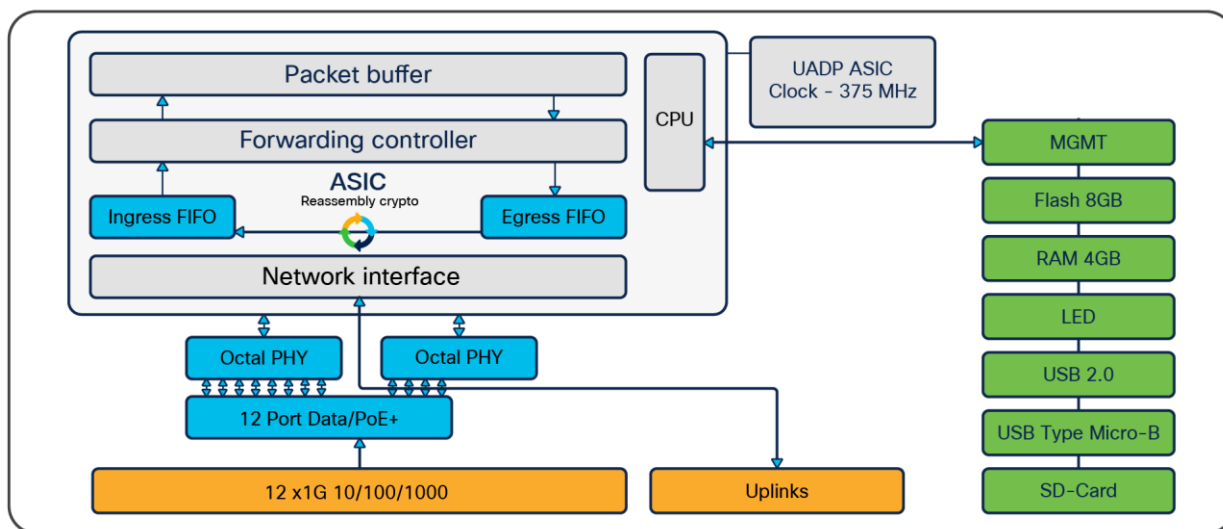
Packet buffer

CPU

UADP ASIC
Clock - 375 MHz

Forwarding controller

MGMT

ASIC
Reassembly crypto

Ingress FIFO

Egress FIFO

Flash 8GB

Network interface

RAM 4GB

LED

Octal PHY

Octal PHY

USB 2.0

12 Port Data/PoE+

USB Type Micro-B

12 x1G 10/100/1000

Uplinks

SD-Card